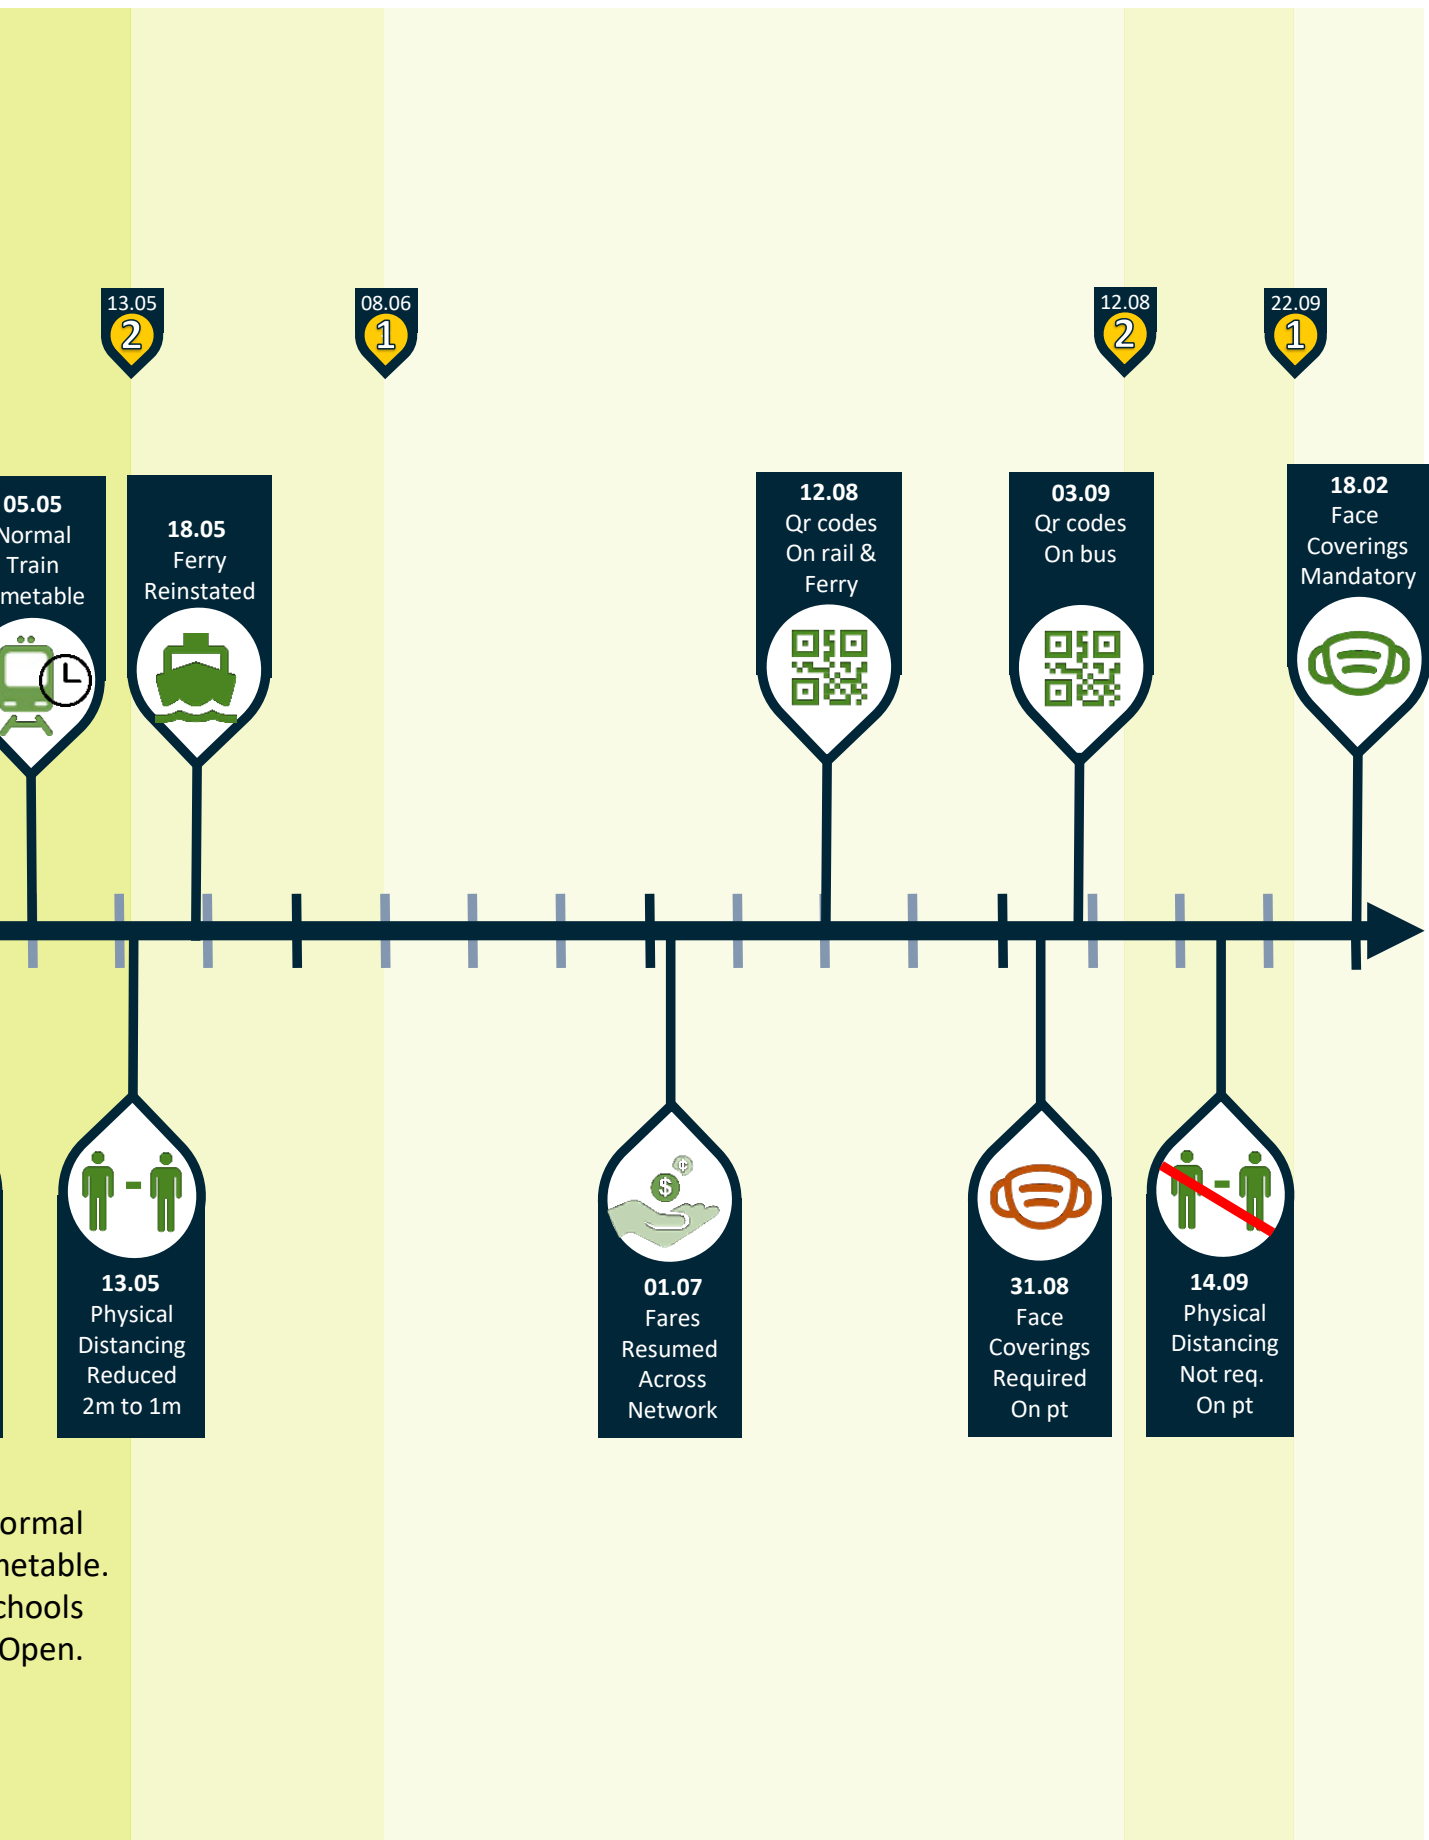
13.05
2

08.06
1

12.08
2

22.09
1

05.05
Normal
Train
metable

18.05
Ferry
Reinstated

12.08
Qr codes
On rail &
Ferry

03.09
Qr codes
On bus

18.02
Face
Coverings
Mandatory

$

13.05
Physical
Distancing
Reduced
2m to 1m

01.07
Fares
Resumed
Across
Network

31.08
Face
Coverings
Required
On pt

14.09
Physical
Distancing
Not req.
On pt

ormal
netable.
chools
Open.